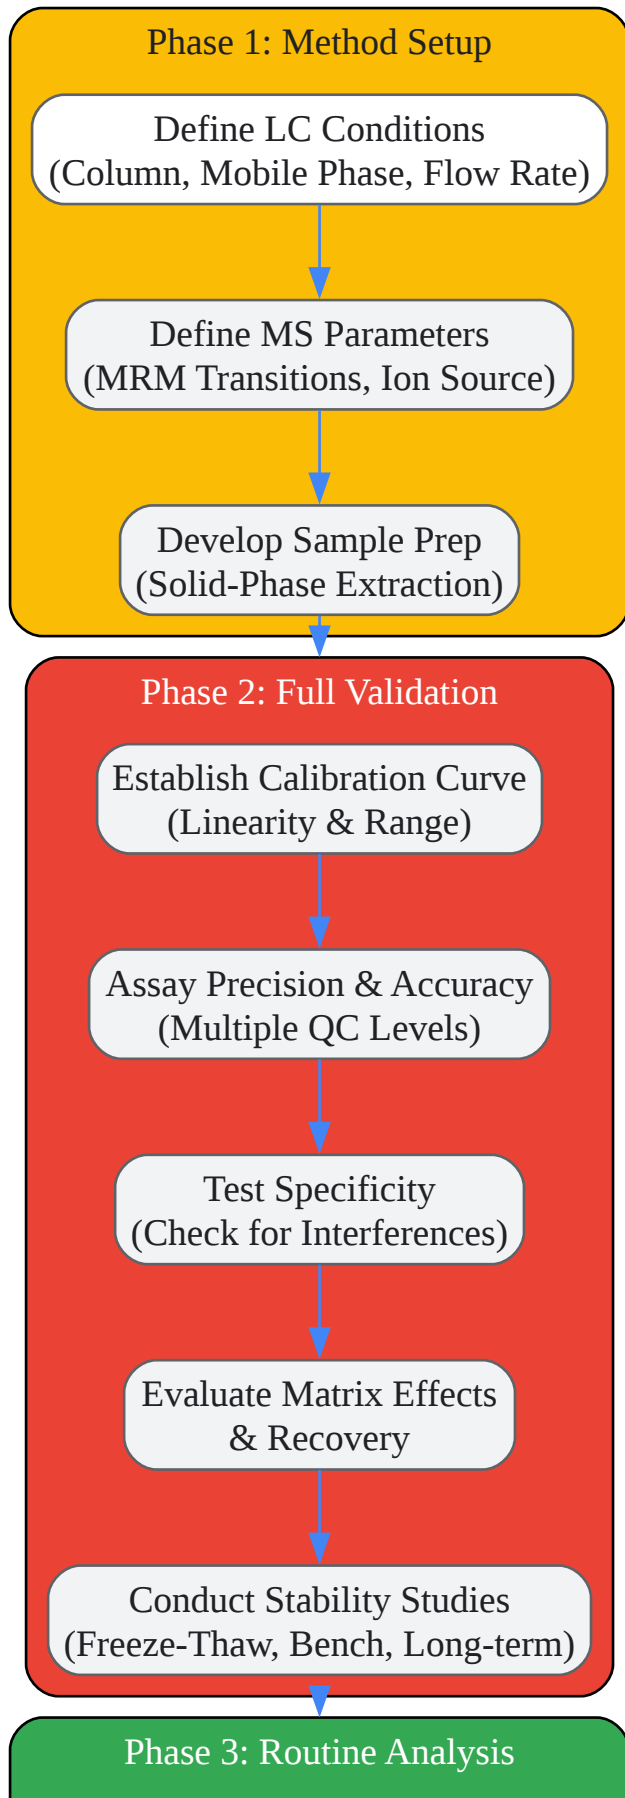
Phase 1: Method Setup

Define LC Conditions
(Column, Mobile Phase, Flow Rate)

Define MS Parameters
(MRM Transitions, Ion Source)

Develop Sample Prep
(Solid-Phase Extraction)

Phase 2: Full Validation

Establish Calibration Curve
(Linearity & Range)

Assay Precision & Accuracy
(Multiple QC Levels)

Test Specificity
(Check for Interferences)

Evaluate Matrix Effects
& Recovery

Conduct Stability Studies
(Freeze-Thaw, Bench, Long-term)

Phase 3: Routine Analysis